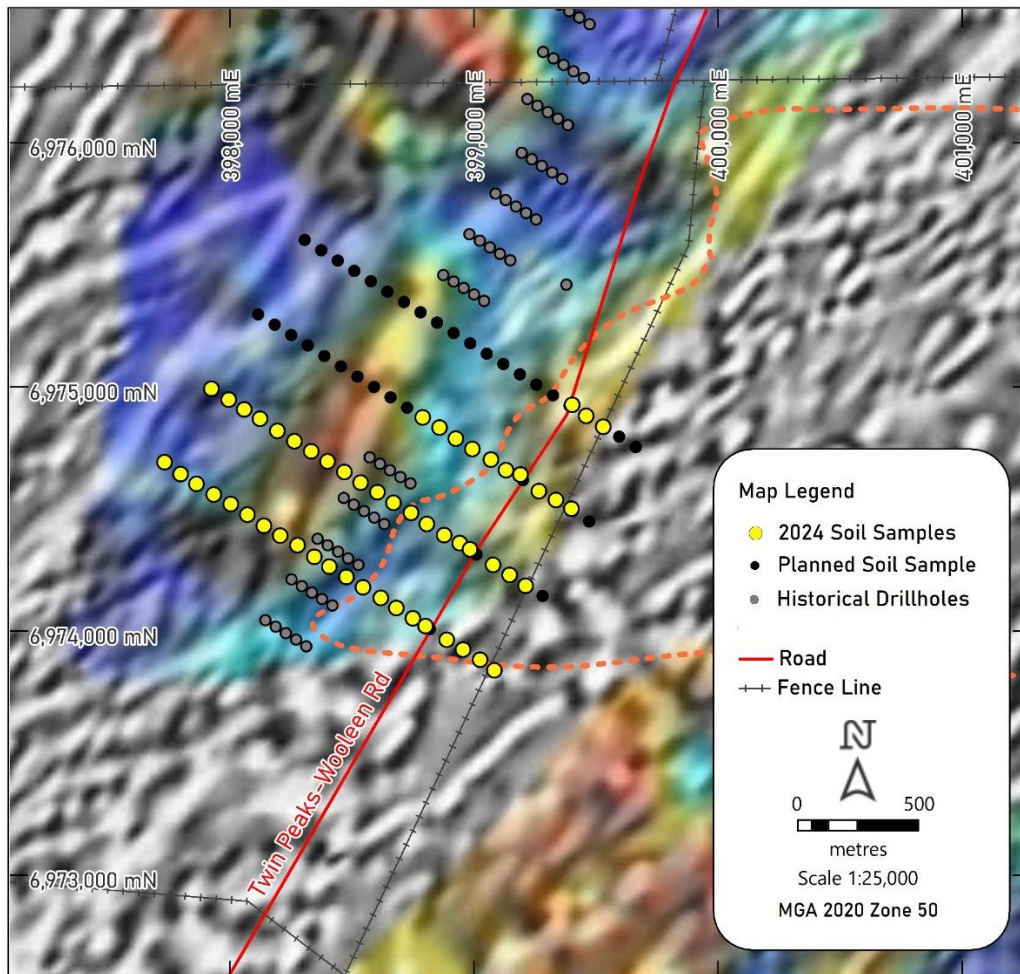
398,000 mE
399,000 mE
400,000 mE
401,000 mE
6,976,000 mN
6,975,000 mN
6,974,000 mN
6,973,000 mN
Twin Peaks-Wooleen Rd

Map Legend
2024 Soil Samples
Planned Soil Sample
Historical Drillholes
Road
Fence Line
N
0
500
metres
Scale 1:25,000
MGA 2020 Zone 50